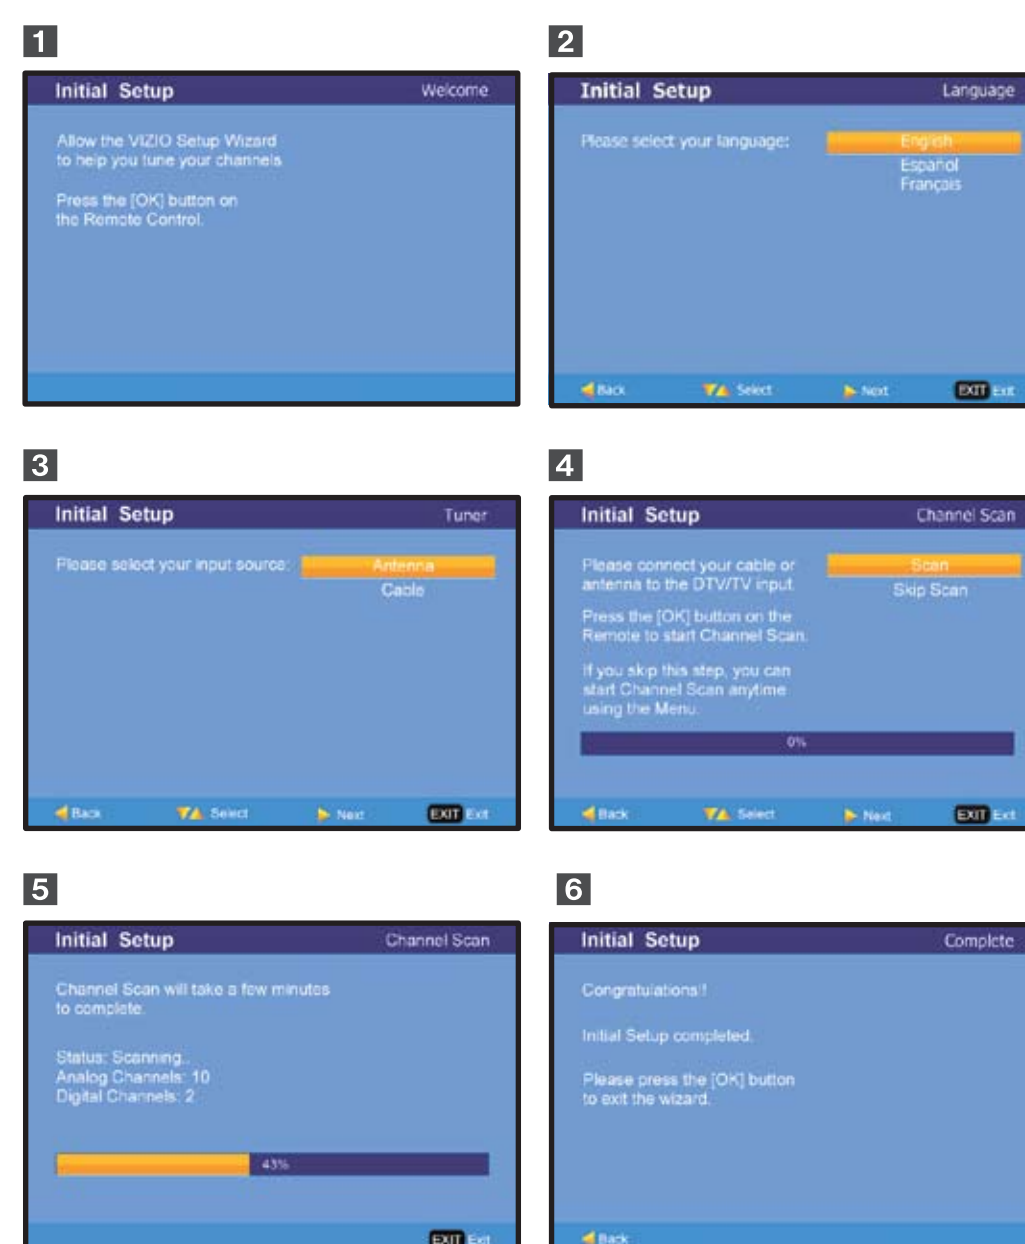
1

Initial Setup Welcome

Allow the VIZIO Setup Wizard to help you tune your channels.

Press the [OK] button on the Remote Control.

2

Initial Setup Language

Please select your language:

English
Español
Français

Back Select Next EXIT Exit

3

Initial Setup Tuner

Please select your input source:

Antenna
Cable

Back Select Next EXIT Exit

4

Initial Setup Channel Scan

Please connect your cable or antenna to the DTV/TV input.

Press the [OK] button on the Remote to start Channel Scan.

If you skip this step, you can start Channel Scan anytime using the Menu.

Scan
Skip Scan

0%

Back Select Next EXIT Exit

5

Initial Setup Channel Scan

Channel Scan will take a few minutes to complete.

Status: Scanning...
Analog Channels: 10
Digital Channels: 2

43%

EXIT Exit

6

Initial Setup Complete

Congratulations!!

Initial Setup completed.

Please press the [OK] button to exit the wizard.

Back